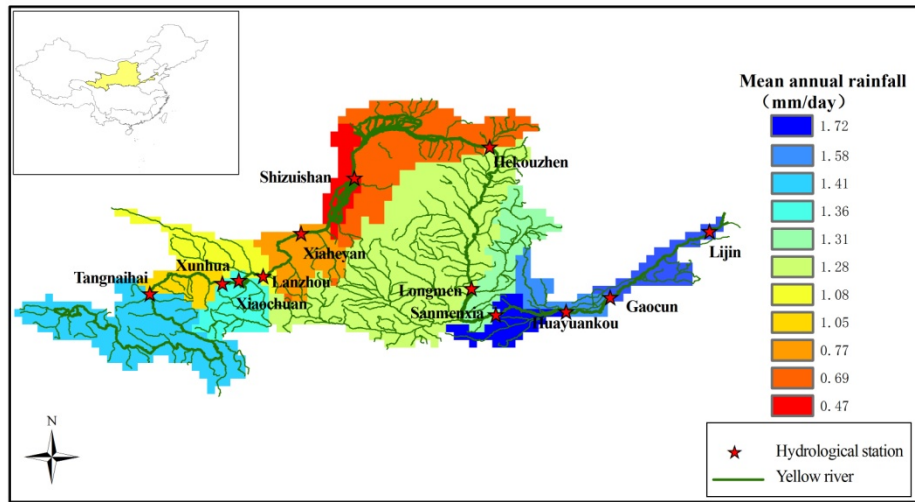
Mean annual rainfall
（mm/day）

1.72
1.58
1.41
1.36
1.31
1.28
1.08
1.05
0.77
0.69
0.47

Hekouzhen
Shizuishan
Xiaheyan
Tangnaihai
Xunhua
Lanzhou
Xiaochuan
Longmen
Sanmenxia
Huayuankou
Gaocun
Lijin

N

Hydrological station
Yellow river